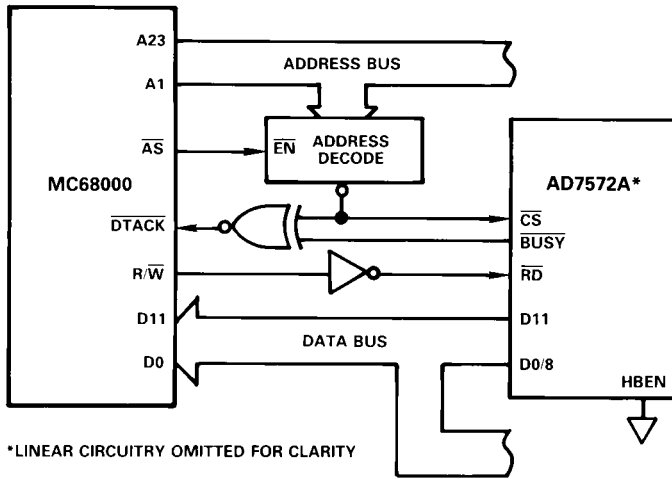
A23

ADDRESS BUS

A1

$\overline{AS}$

$\overline{EN}$ ADDRESS DECODE

MC68000

AD7572A*

$\overline{DTACK}$

$\overline{CS}$

$\overline{BUSY}$

R/$\overline{W}$

$\overline{RD}$

D11

D11

DATA BUS

D0

D0/8

HBEN

*LINEAR CIRCUITRY OMITTED FOR CLARITY